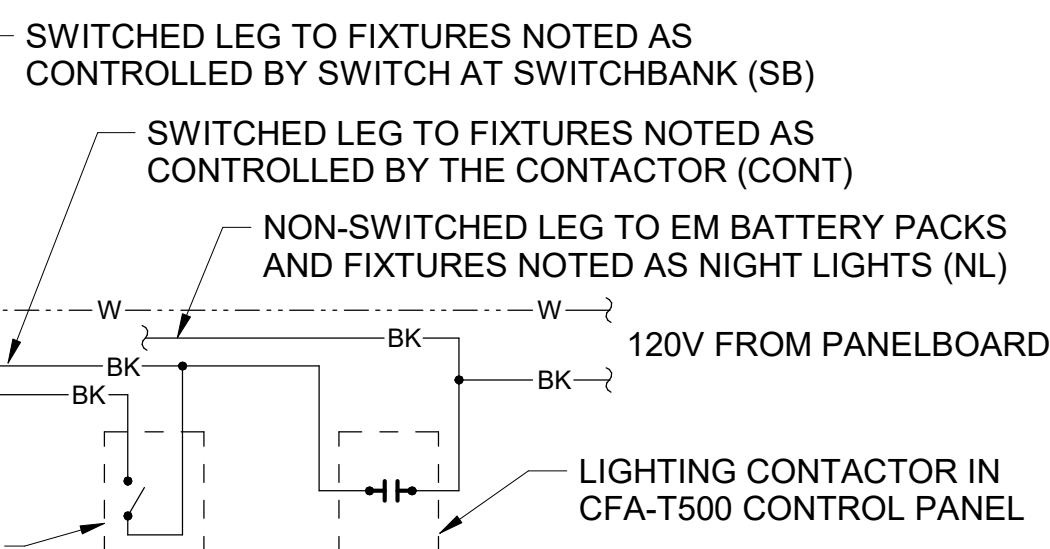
SWITCHED LEG TO FIXTURES NOTED AS CONTROLLED BY SWITCH AT SWITCHBANK (SB)

SWITCHED LEG TO FIXTURES NOTED AS CONTROLLED BY THE CONTACTOR (CONT)

NON-SWITCHED LEG TO EM BATTERY PACKS AND FIXTURES NOTED AS NIGHT LIGHTS (NL)

W

W

BK

BK

BK

BK

120V FROM PANELBOARD

LIGHTING CONTACTOR IN CFA-T500 CONTROL PANEL